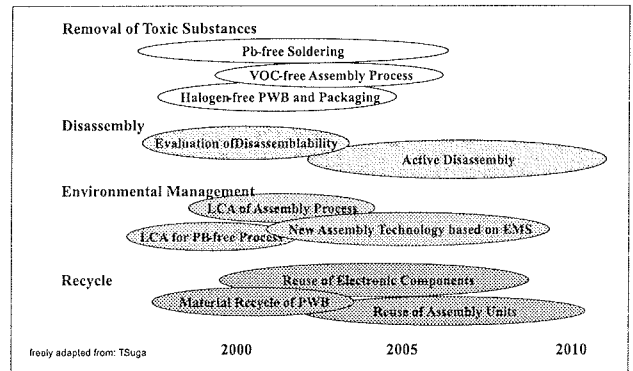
Removal of Toxic Substances

Pb-free Soldering

VOC-free Assembly Process

Halogen-free PWB and Packaging

Disassembly

Evaluation ofDisassemblability

Active Disassembly

Environmental Management

LCA of Assembly Process

LCA for PB-free Process

New Assembly Technology based on EMS

Recycle

Reuse of Electronic Components

Material Recycle of PWB

Reuse of Assembly Units

freely adapted from: TSuga

2000

2005

2010